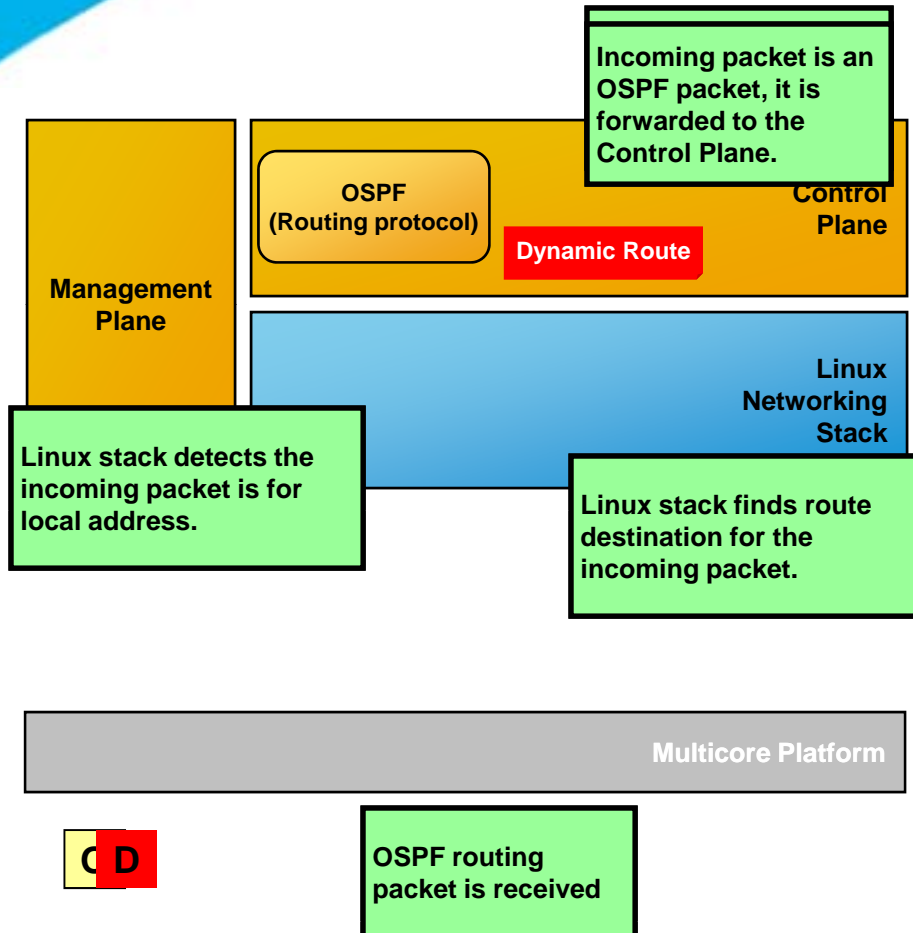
Incoming packet is an OSPF packet, it is forwarded to the Control Plane.

OSPF (Routing protocol)

Control Plane

Dynamic Route

Management Plane

Linux Networking Stack

Linux stack detects the incoming packet is for local address.

Linux stack finds route destination for the incoming packet.

Multicore Platform

C D

OSPF routing packet is received